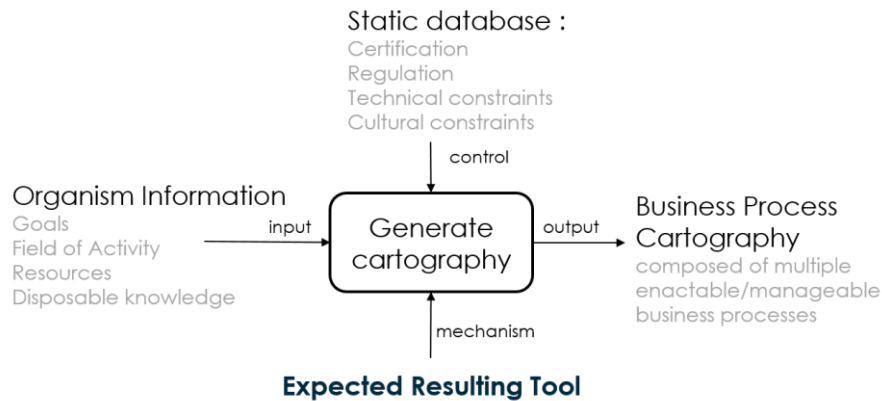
Static database :
Certification
Regulation
Technical constraints
Cultural constraints

control

Organism Information
Goals
Field of Activity
Resources
Disposable knowledge

input

Generate cartography

output

Business Process Cartography
composed of multiple enactable/manageable business processes

mechanism

Expected Resulting Tool